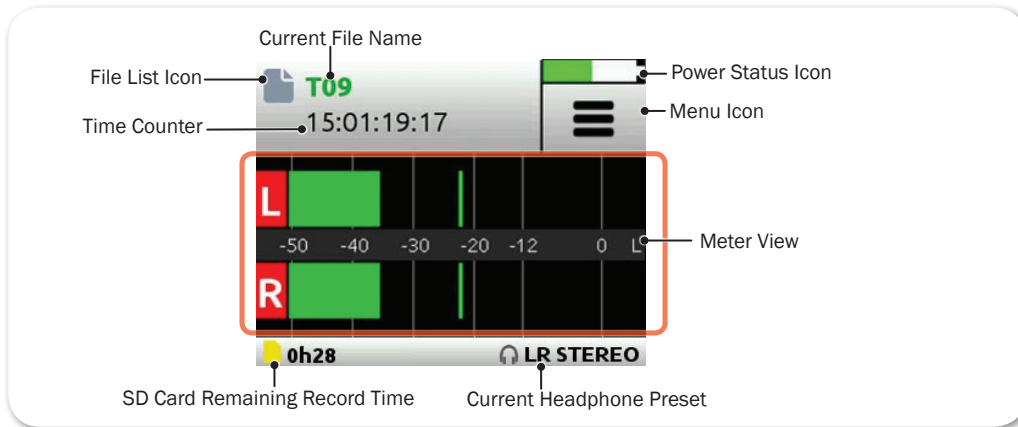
Current File Name

File List Icon

T09

Power Status Icon

Menu Icon

Time Counter

15:01:19:17

L

-50 -40 -30 -20 -12 0 L

Meter View

R

0h28

LR STEREO

SD Card Remaining Record Time

Current Headphone Preset